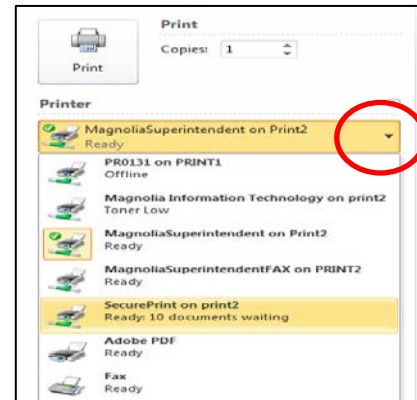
Print

Print

Copies: 1

Printer

MagnoliaSuperintendent on Print2
Ready

PR0131 on PRINT1
Offline

Magnolia Information Technology on print2
Toner Low

MagnoliaSuperintendent on Print2
Ready

MagnoliaSuperintendentFAX on PRINT2
Ready

SecurePrint on print2
Ready: 10 documents waiting

Adobe PDF
Ready

Fax
Ready